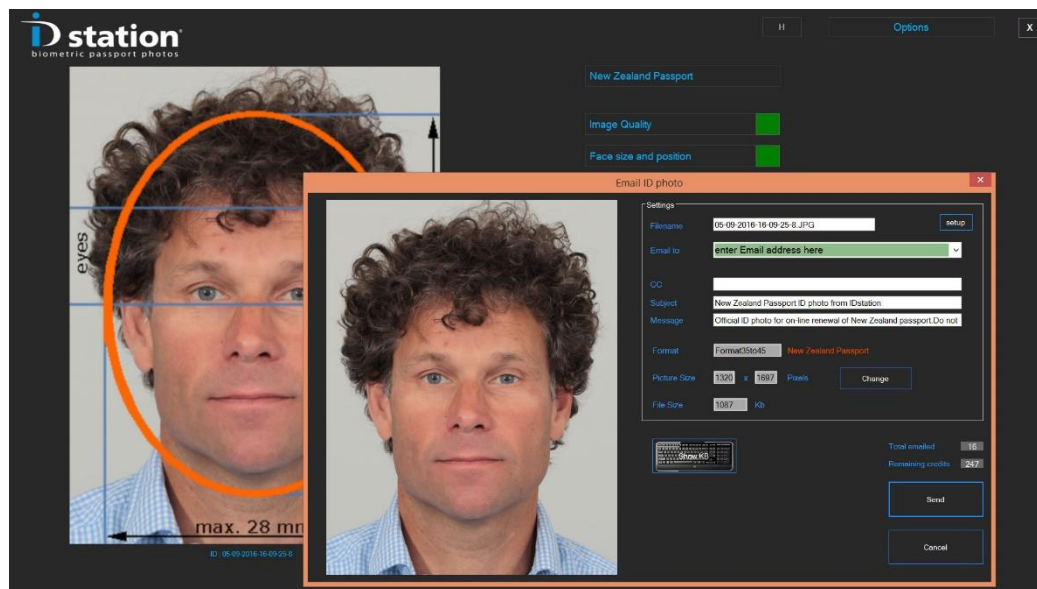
iD station
biometric passport photos

H

Options

X

New Zealand Passport

Image Quality

Face size and position

eyes

max. 28 mn

ID : 05-09-2016-16-09-25-8

Email ID photo

Settings

Filename 05-09-2016-16-09-25-8.JPG

setup

Email to enter Email address here

CC

Subject New Zealand Passport ID photo from IDstation

Message Official ID photo for on-line renewal of New Zealand passport.Do not

Format Format35to45 New Zealand Passport

Picture Size 1320 x 1697 Pixels

Change

File Size 1087 Kb

Show KB

Total emailed 16

Remaining credits 247

Send

Cancel